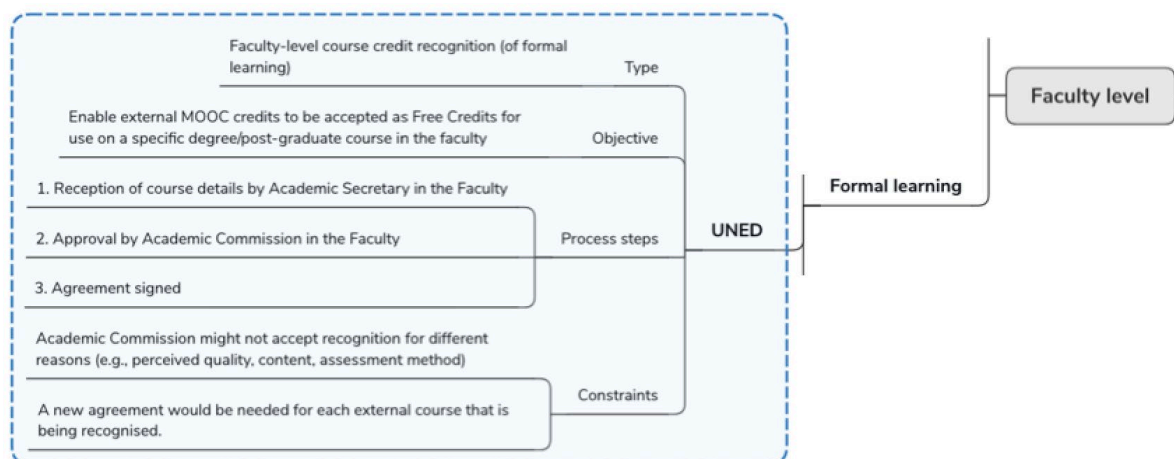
Faculty level

Formal learning

UNED

Type

Faculty-level course credit recognition (of formal learning)

Objective

Enable external MOOC credits to be accepted as Free Credits for use on a specific degree/post-graduate course in the faculty

Process steps

1. Reception of course details by Academic Secretary in the Faculty

2. Approval by Academic Commission in the Faculty

3. Agreement signed

Constraints

Academic Commission might not accept recognition for different reasons (e.g., perceived quality, content, assessment method)

A new agreement would be needed for each external course that is being recognised.